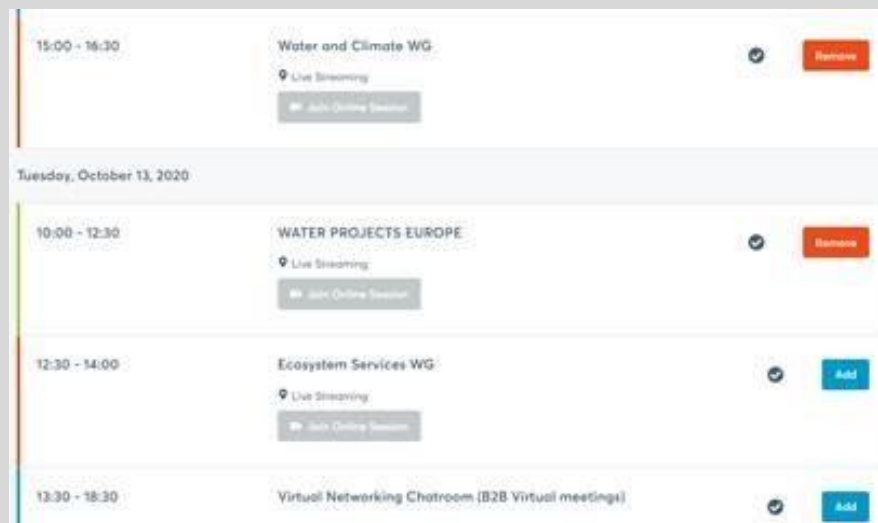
15:00 - 16:30

Water and Climate WG

Live Streaming

Join Online Session

Remove

Tuesday, October 13, 2020

10:00 - 12:30

WATER PROJECTS EUROPE

Live Streaming

Join Online Session

Remove

12:30 - 14:00

Ecosystem Services WG

Live Streaming

Join Online Session

Add

13:30 - 18:30

Virtual Networking Chatroom (B2B Virtual meetings)

Add